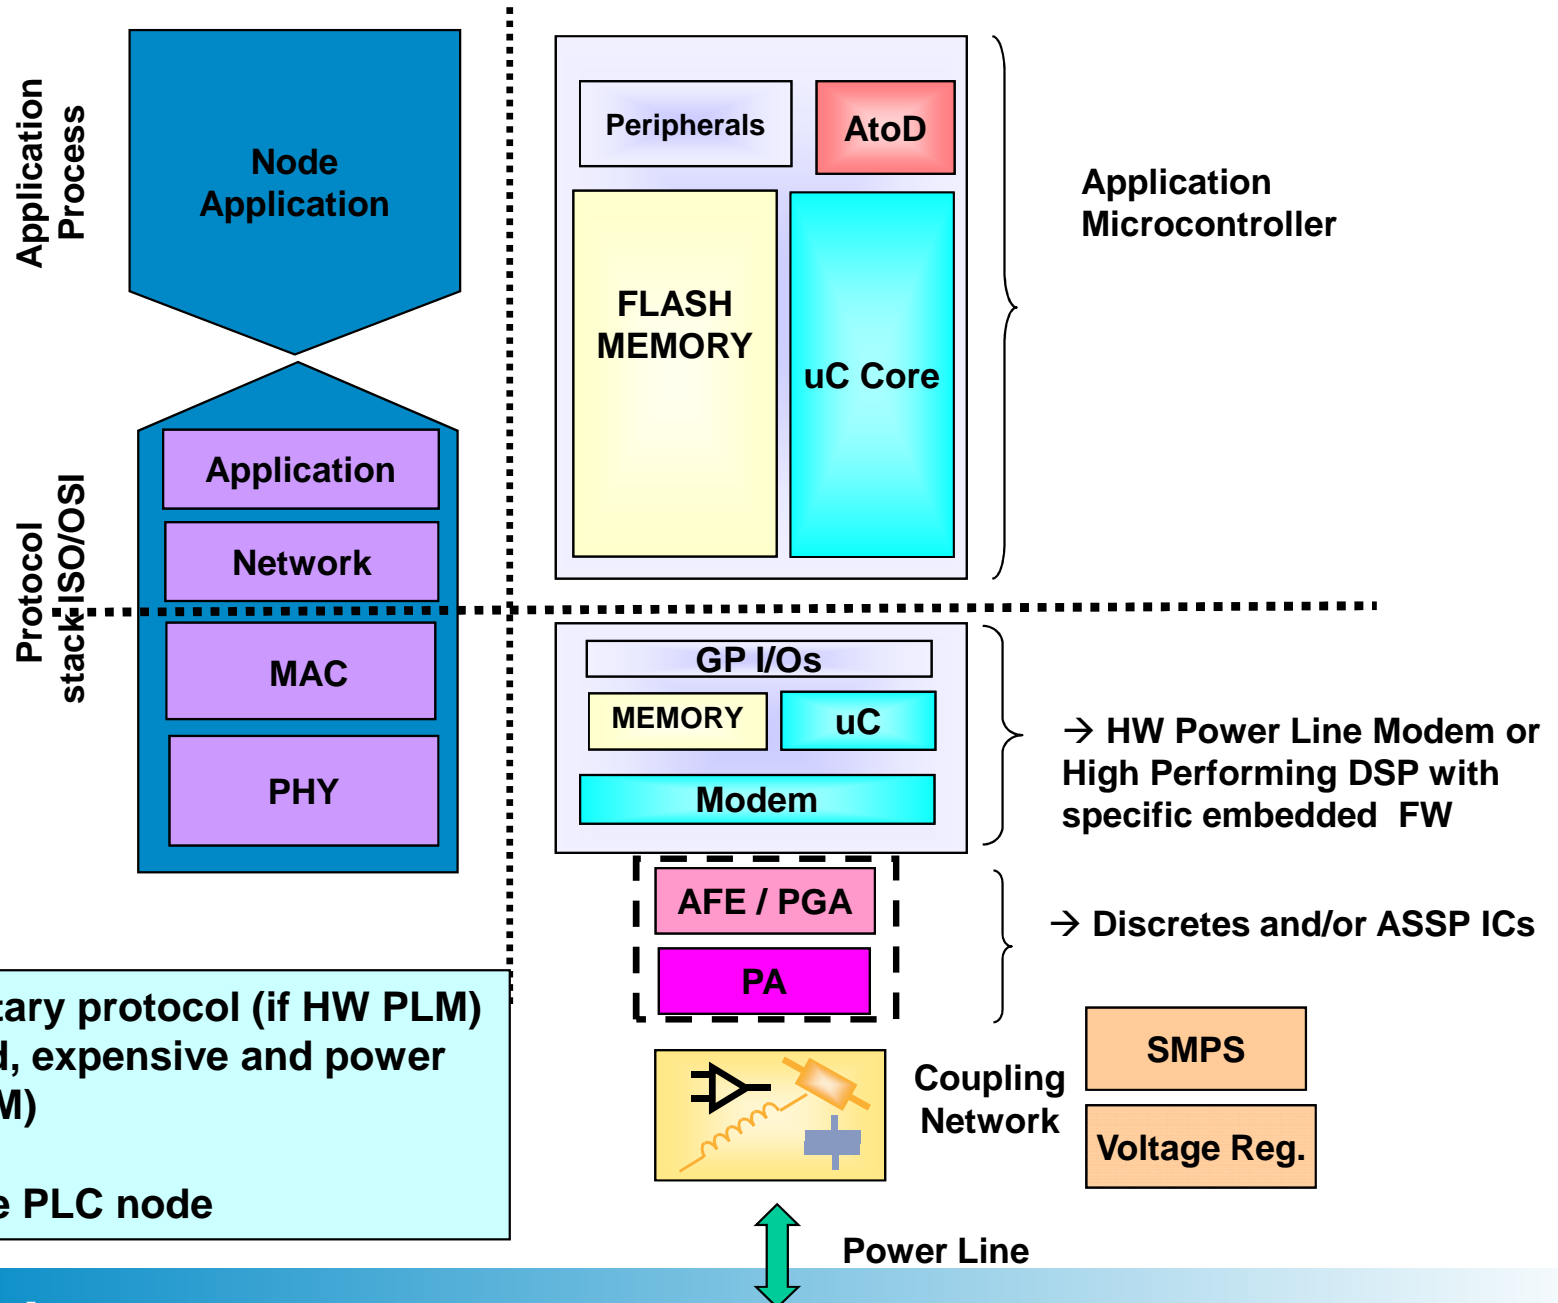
Application Process

Node Application

Application

Network

MAC

PHY

Protocol stack ISO/OSI

Peripherals

AtoD

FLASH MEMORY

uC Core

Application Microcontroller

GP I/Os

MEMORY

uC

Modem

→ HW Power Line Modem or High Performing DSP with specific embedded FW

AFE / PGA

PA

→ Discretes and/or ASSP ICs

tary protocol (if HW PLM)
d, expensive and power
M)

e PLC node

Coupling Network

SMPS

Voltage Reg.

Power Line